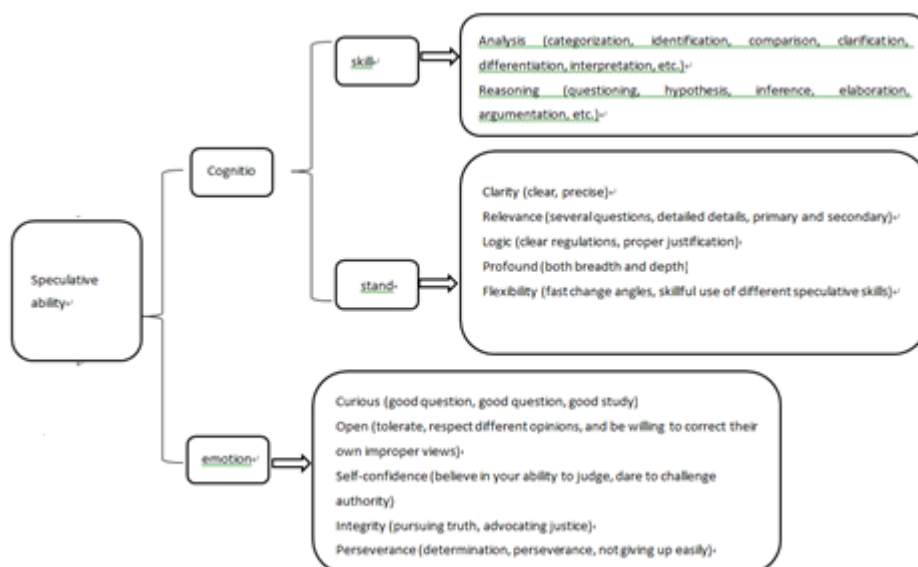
Speculative ability

Cognitio

skill

Analysis (categorization, identification, comparison, clarification, differentiation, interpretation, etc.)
Reasoning (questioning, hypothesis, inference, elaboration, argumentation, etc.)

stand

Clarity (clear, precise)
Relevance (several questions, detailed details, primary and secondary)
Logic (clear regulations, proper justification)
Profound (both breadth and depth)
Flexibility (fast change angles, skillful use of different speculative skills)

emotion

Curious (good question, good question, good study)
Open (tolerate, respect different opinions, and be willing to correct their own improper views)
Self-confidence (believe in your ability to judge, dare to challenge authority)
Integrity (pursuing truth, advocating justice)
Perseverance (determination, perseverance, not giving up easily)